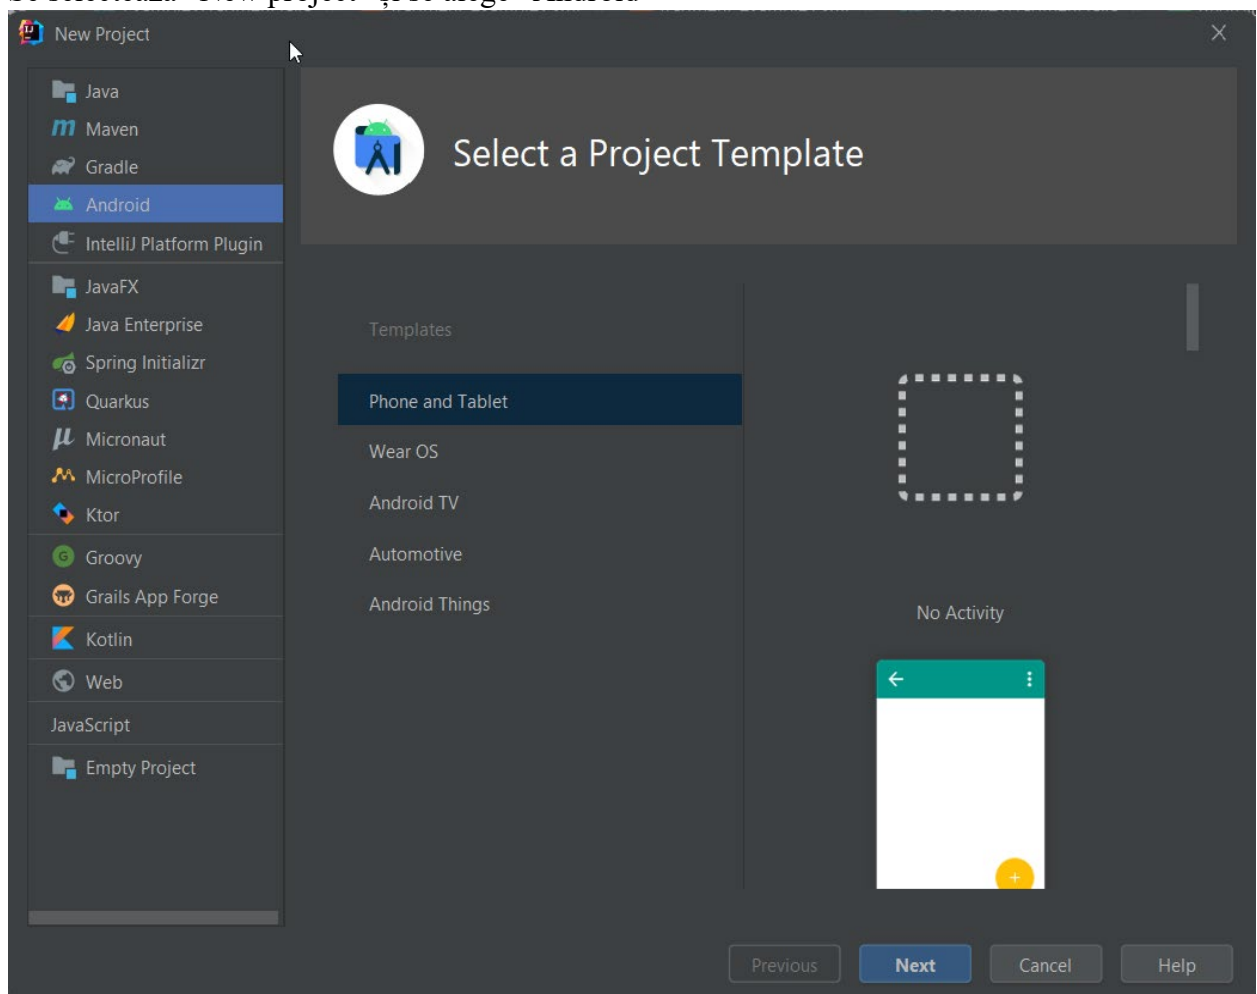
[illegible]

New Project

Java
Maven
Gradle
Android
IntelliJ Platform Plugin
JavaFX
Java Enterprise
Spring Initializr
Quarkus
Micronaut
MicroProfile
Ktor
Groovy
Grails App Forge
Kotlin
Web
JavaScript
Empty Project

Select a Project Template

Templates
Phone and Tablet
Wear OS
Android TV
Automotive
Android Things

No Activity

Previous
Next
Cancel
Help